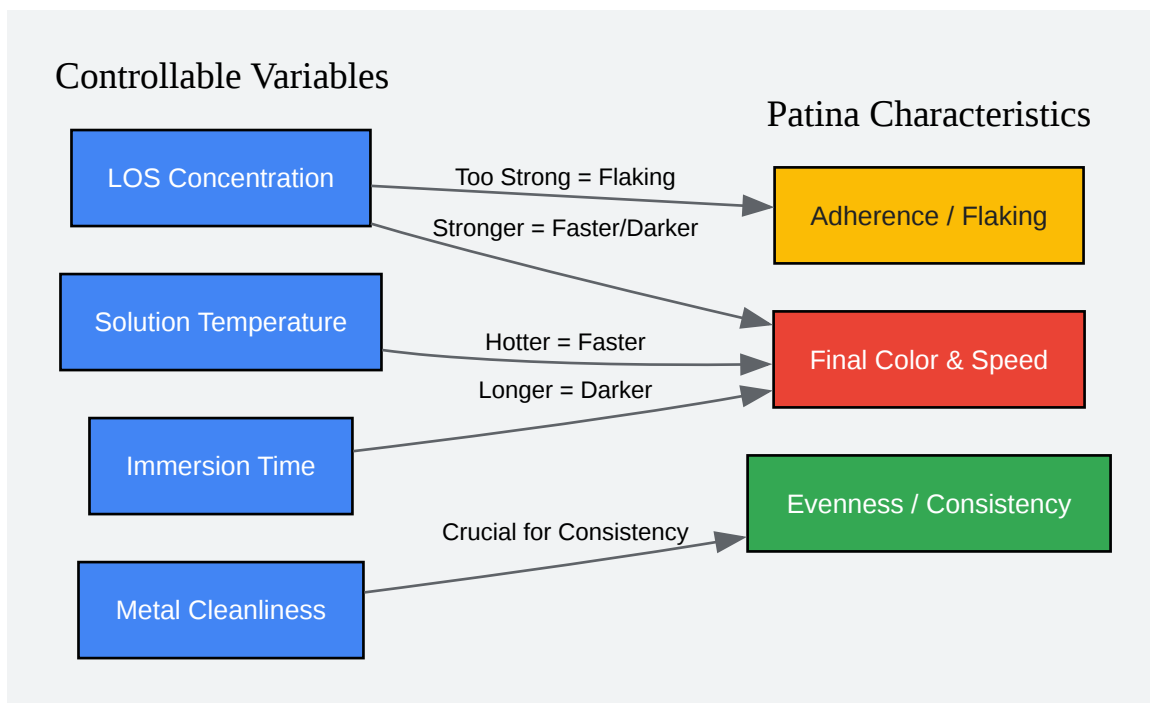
Controllable Variables

Patina Characteristics

LOS Concentration

Too Strong = Flaking

Adherence / Flaking

Stronger = Faster/Darker

Solution Temperature

Hotter = Faster

Final Color & Speed

Longer = Darker

Immersion Time

Evenness / Consistency

Crucial for Consistency

Metal Cleanliness